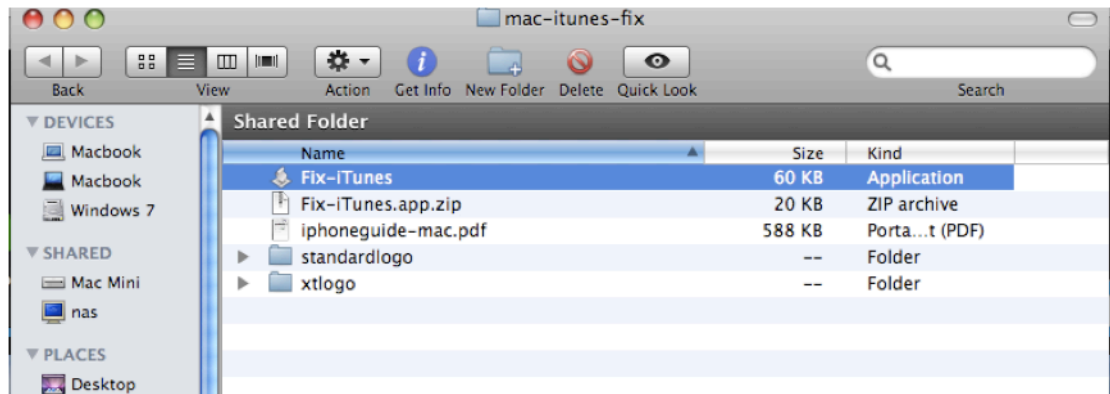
mac-itunes-fix

Back View Action Get Info New Folder Delete Quick Look Search

DEVICES
Macbook
Macbook
Windows 7
SHARED
Mac Mini
nas
PLACES
Desktop

Shared Folder

| Name | Size | Kind |
|---|---|---|
| Fix-iTunes | 60 KB | Application |
| Fix-iTunes.app.zip | 20 KB | ZIP archive |
| iphoneguide-mac.pdf | 588 KB | Porta…t (PDF) |
| standardlogo | -- | Folder |
| xtlogo | -- | Folder |